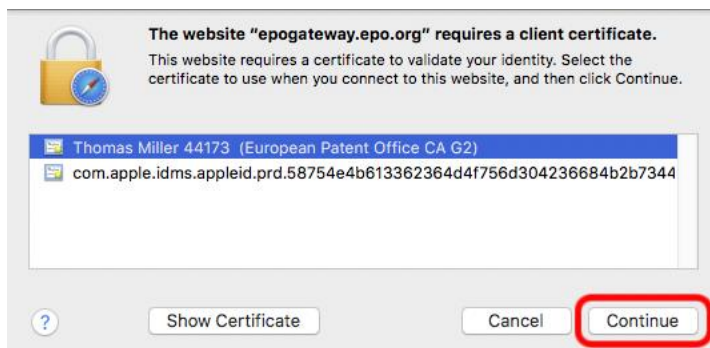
The website "epogateway.epo.org" requires a client certificate.

This website requires a certificate to validate your identity. Select the certificate to use when you connect to this website, and then click Continue.

Thomas Miller 44173 (European Patent Office CA G2)
com.apple.idms.appleid.prd.58754e4b613362364d4f756d304236684b2b7344

?
Show Certificate
Cancel
Continue